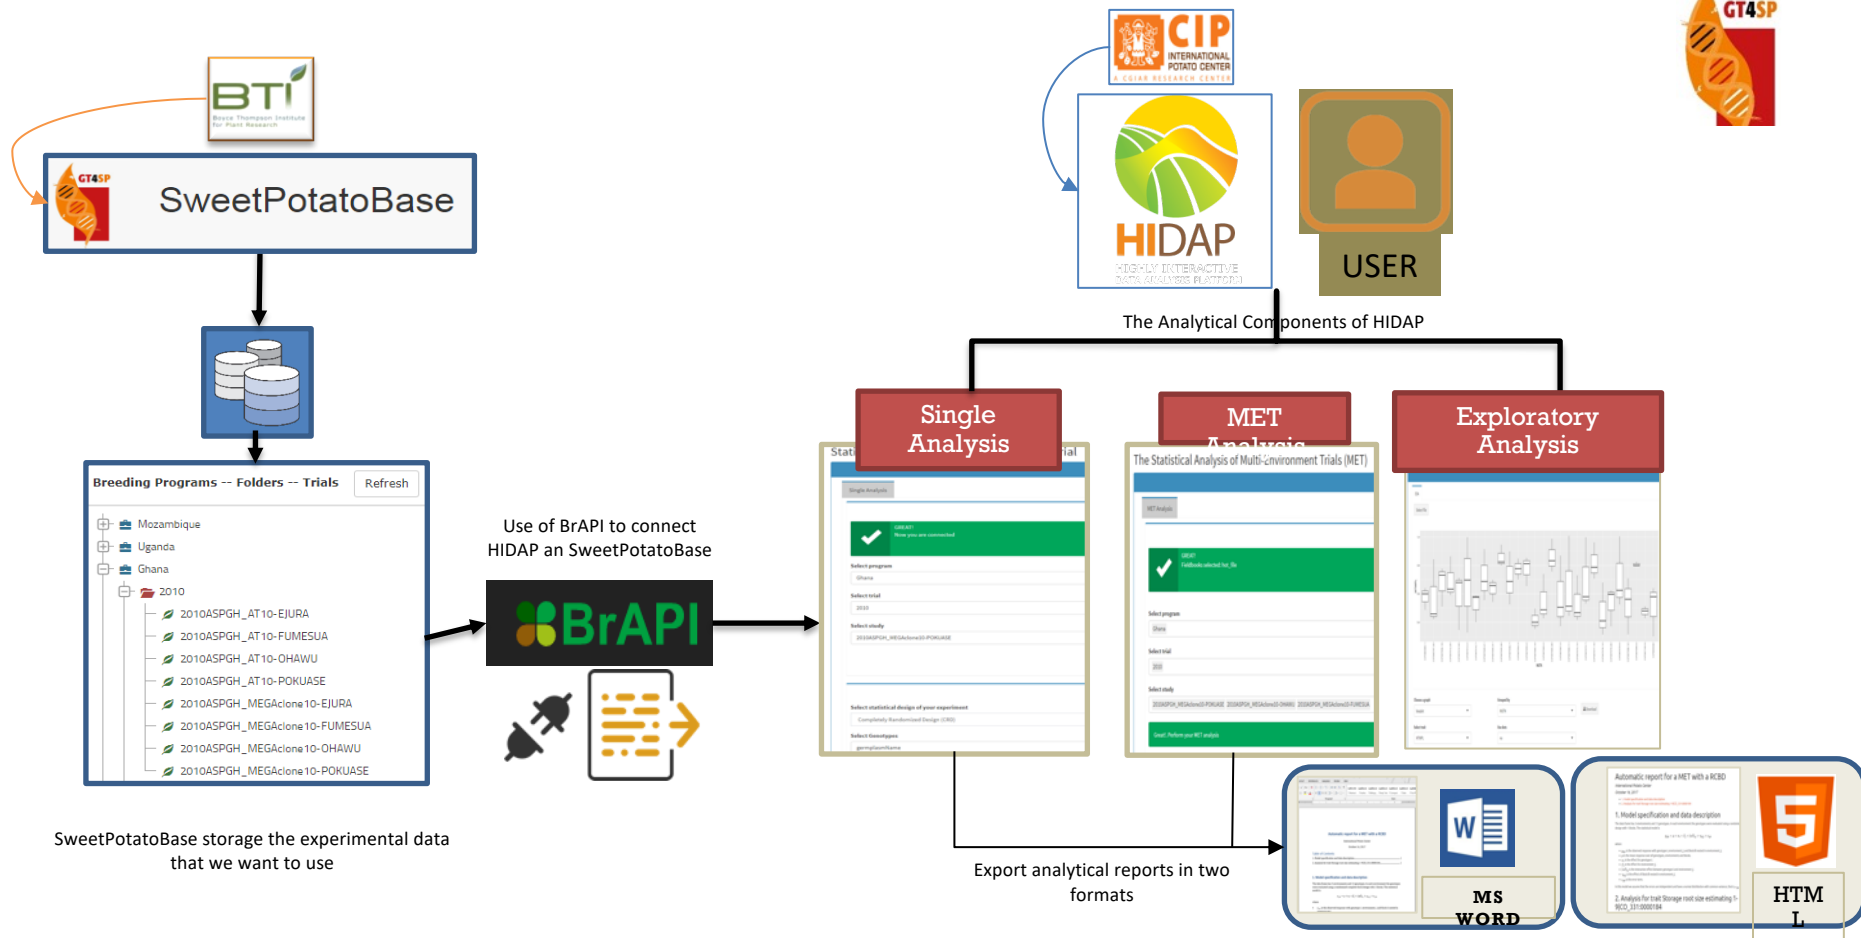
BTI
Boyce Thompson Institute for Plant Research

GT4SP
SweetPotatoBase

Breeding Programs -- Folders -- Trials
Refresh
Mozambique
Uganda
Ghana
2010
2010ASPGH_AT10-EJURA
2010ASPGH_AT10-FUMESUA
2010ASPGH_AT10-OHAWU
2010ASPGH_AT10-POKUASE
2010ASPGH_MEGAclone10-EJURA
2010ASPGH_MEGAclone10-FUMESUA
2010ASPGH_MEGAclone10-OHAWU
2010ASPGH_MEGAclone10-POKUASE

SweetPotatoBase storage the experimental data that we want to use

Use of BrAPI to connect HIDAP an SweetPotatoBase

BrAPI

CIP
INTERNATIONAL POTATO CENTER
A CGIAR RESEARCH CENTER

HIDAP
HIGHLY INTERACTIVE DATA ANALYSIS PLATFORM

USER

GT4SP

The Analytical Components of HIDAP

Single Analysis

MET Analysis

Exploratory Analysis

The Statistical Analysis of Multi-Environment Trials (MET)

Export analytical reports in two formats

MS WORD

HTML